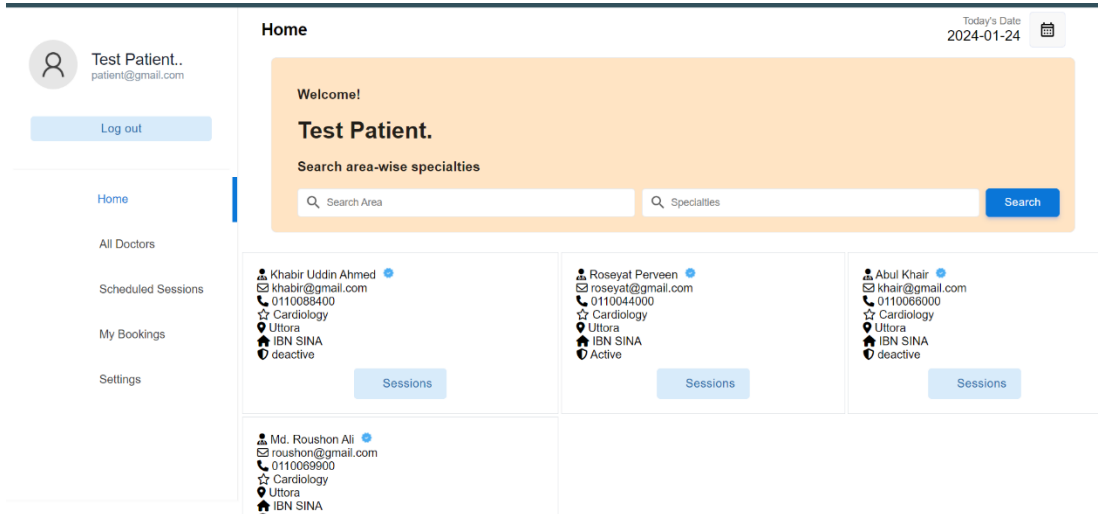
Test Patient..
patient@gmail.com

Log out

Home

All Doctors

Scheduled Sessions

My Bookings

Settings

Home

Today's Date
2024-01-24

Welcome!

Test Patient.

Search area-wise specialties

Search Area

Specialties

Search

Khabir Uddin Ahmed
khabir@gmail.com
0110088400
Cardiology
Uttora
IBN SINA
deactive

Sessions

Roseyat Perveen
roseyat@gmail.com
0110044000
Cardiology
Uttora
IBN SINA
Active

Sessions

Abul Khair
khair@gmail.com
0110066000
Cardiology
Uttora
IBN SINA
deactive

Sessions

Md. Roushon Ali
roushon@gmail.com
0110069900
Cardiology
Uttora
IBN SINA